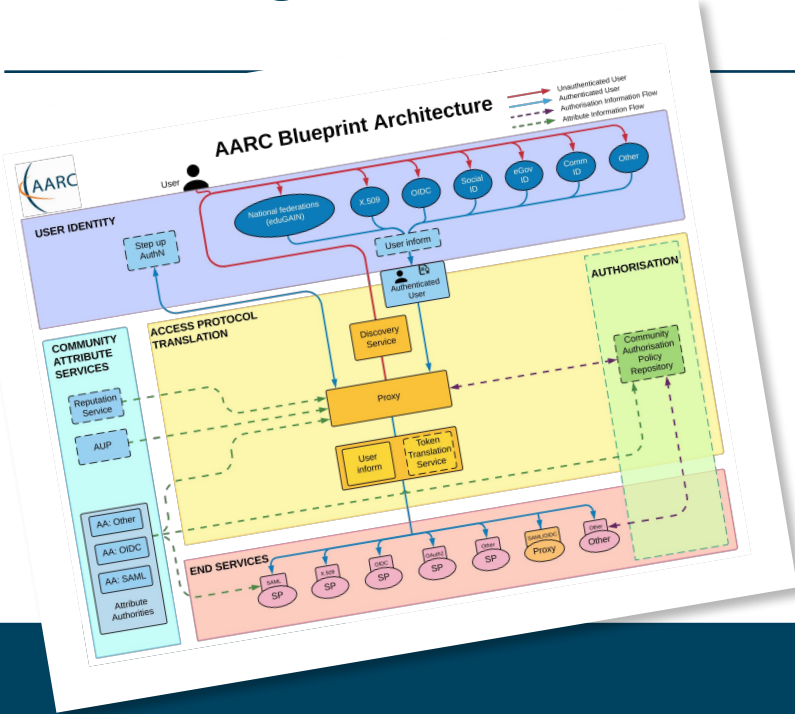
AARC Blueprint Architecture

Unauthenticated User
Authenticated User
Authorisation Information Flow
Attribute Information Flow

AARC

User

USER IDENTITY

National federations (eduGAIN)

X.509

OIDC

Social ID

eGov ID

Comm ID

Other

Step up AuthN

User inform

Authenticated User

AUTHORISATION

COMMUNITY ATTRIBUTE SERVICES

ACCESS PROTOCOL TRANSLATION

Discovery Service

Community Authorisation Policy Repository

Reputation Service

Proxy

AUP

User inform

Token Translation Service

AA: Other

AA: OIDC

AA: SAML

Attribute Authorities

END SERVICES

SAML
SP

X.509
SP

OIDC
SP

OAuth2
SP

Other
SP

SAML/OIDC
Proxy

Other
Other